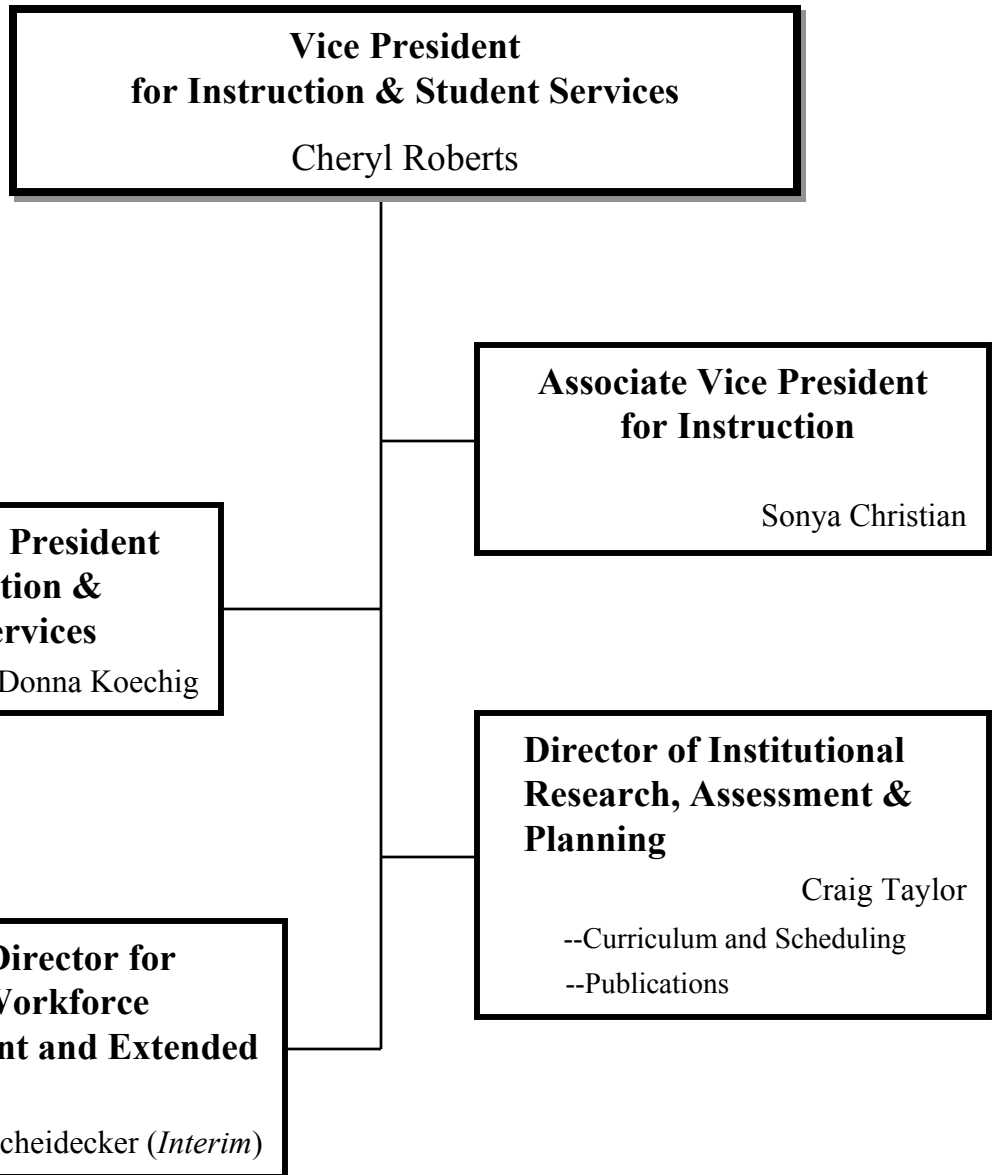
**Vice President for Instruction & Student Services**

Cheryl Roberts

**Associate Vice President for Instruction**

Sonya Christian

**President tion & rvices**

Donna Koechig

**Director of Institutional Research, Assessment & Planning**

Craig Taylor

--Curriculum and Scheduling

--Publications

**Director for Workforce nt and Extended**

cheidecker (*Interim*)